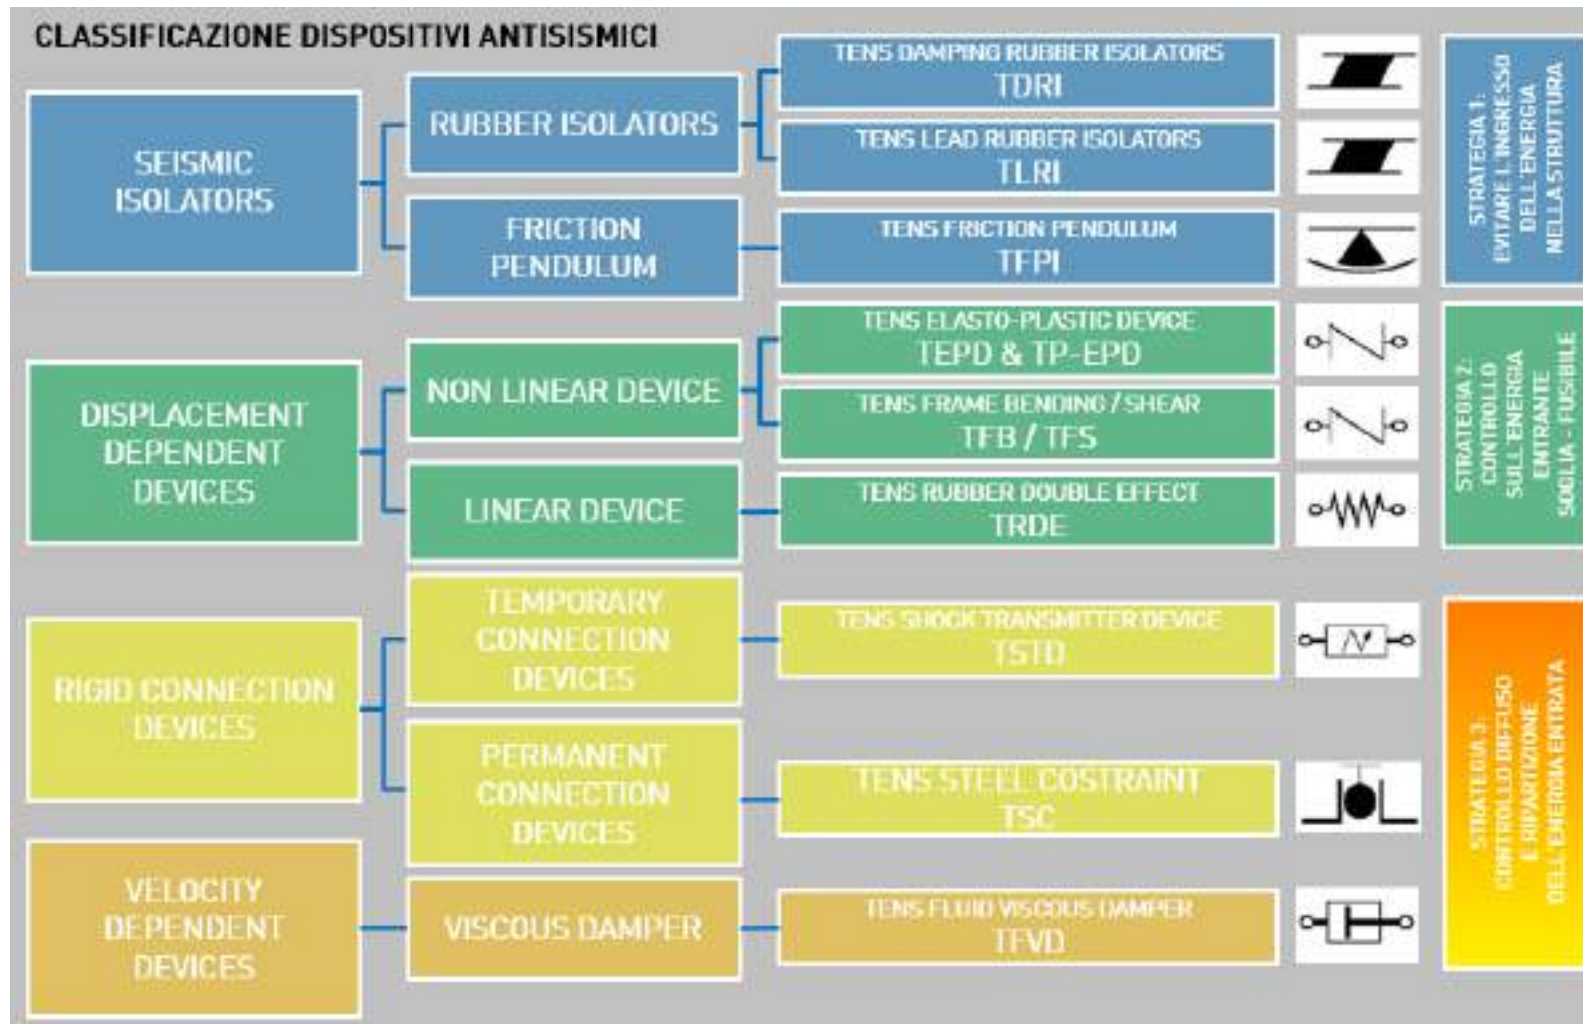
CLASSIFICAZIONE DISPOSITIVI ANTISISMICI

SEISMIC ISOLATORS

RUBBER ISOLATORS

TENS DAMPING RUBBER ISOLATORS
TDRI

TENS LEAD RUBBER ISOLATORS
TLRI

FRICTION PENDULUM

TENS FRICTION PENDULUM
TFPI

STRATEGIA 1: EVITARE L'INGRESSO DELL'ENERGIA NELLA STRUTTURA

DISPLACEMENT DEPENDENT DEVICES

NON LINEAR DEVICE

TENS ELASTO-PLASTIC DEVICE
TEPD & TP-EPD

TENS FRAME BENDING / SHEAR
TFB / TFS

LINEAR DEVICE

TENS RUBBER DOUBLE EFFECT
TRDE

STRATEGIA 2: CONTROLLO SULL'ENERGIA ENTRANTE SOGLIA - FUSIBILE

RIGID CONNECTION DEVICES

TEMPORARY CONNECTION DEVICES

TENS SHOCK TRANSMITTER DEVICE
TSTD

PERMANENT CONNECTION DEVICES

TENS STEEL COSTRAINT
TSC

VELOCITY DEPENDENT DEVICES

VISCOUS DAMPER

TENS FLUID VISCOUS DAMPER
TFVD

STRATEGIA 3: CONTROLLO DIFFUSO E RIPARTIZIONE DELL'ENERGIA ENTRATA